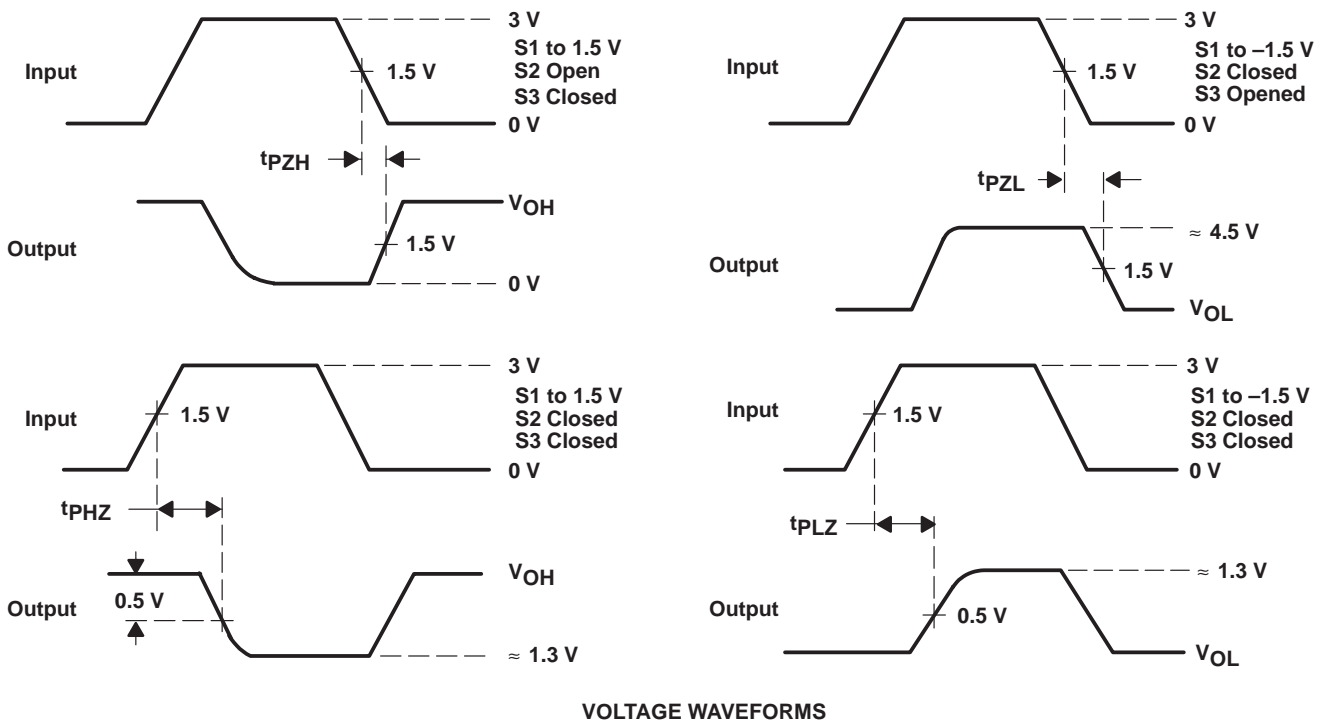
Input

3 V

S1 to 1.5 V
S2 Open
S3 Closed

1.5 V

0 V

$t_{PZH}$

Output

$V_{OH}$

1.5 V

0 V

Input

3 V

S1 to –1.5 V
S2 Closed
S3 Opened

1.5 V

0 V

$t_{PZL}$

Output

≈ 4.5 V

1.5 V

$V_{OL}$

Input

3 V

S1 to 1.5 V
S2 Closed
S3 Closed

1.5 V

0 V

$t_{PHZ}$

Output

$V_{OH}$

0.5 V

≈ 1.3 V

Input

3 V

S1 to –1.5 V
S2 Closed
S3 Closed

1.5 V

0 V

$t_{PLZ}$

Output

≈ 1.3 V

0.5 V

$V_{OL}$

VOLTAGE WAVEFORMS